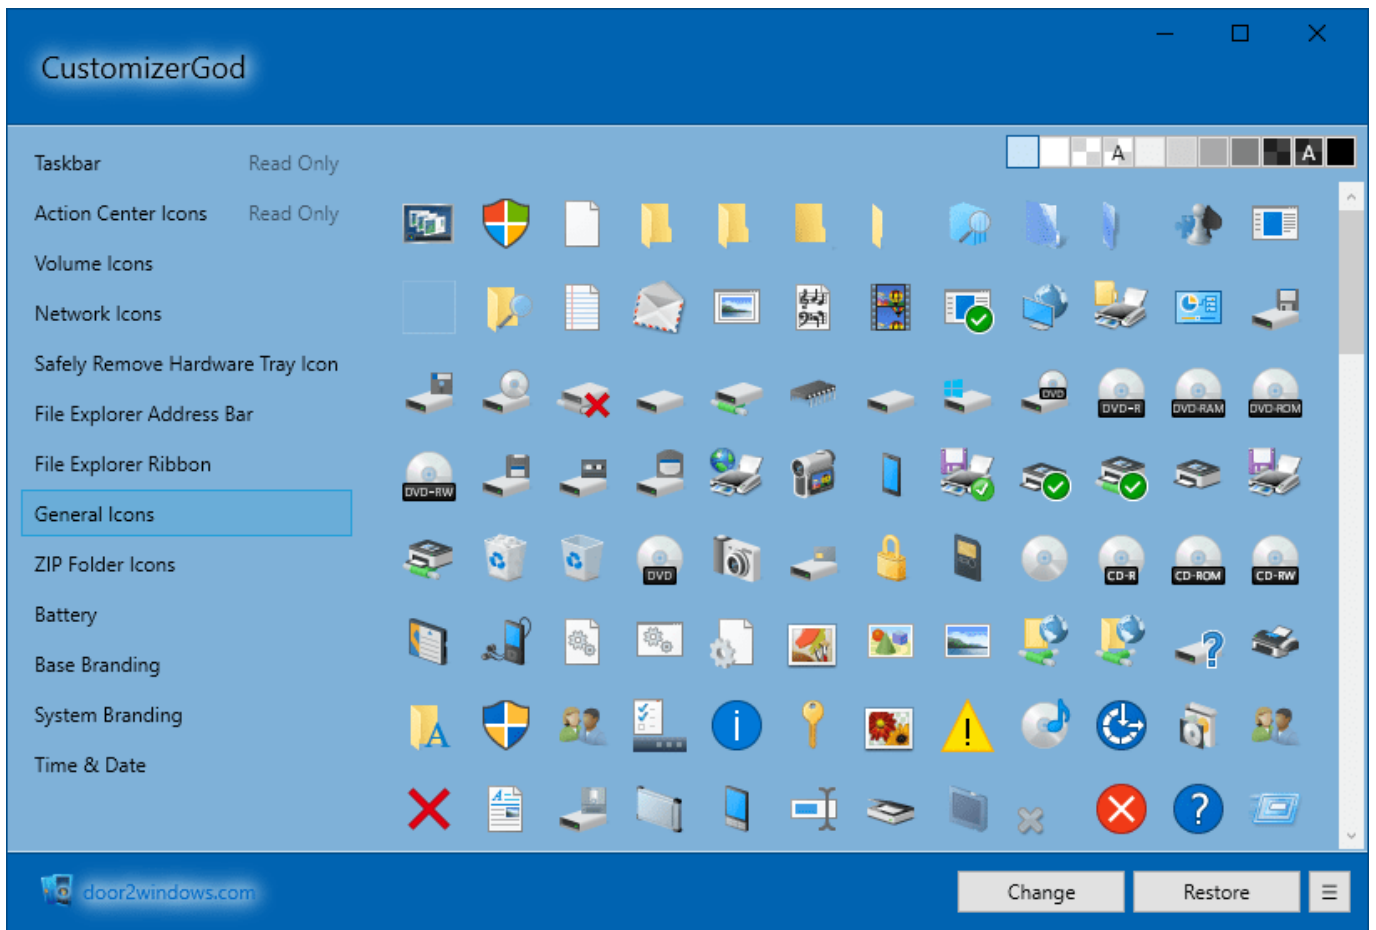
CustomizerGod

Taskbar Read Only
Action Center Icons Read Only
Volume Icons
Network Icons
Safely Remove Hardware Tray Icon
File Explorer Address Bar
File Explorer Ribbon
General Icons
ZIP Folder Icons
Battery
Base Branding
System Branding
Time & Date

A A

DVD
DVD-R
DVD-RAM
DVD-ROM
DVD-RW
DVD
CD-R
CD-ROM
CD-RW

door2windows.com

Change
Restore